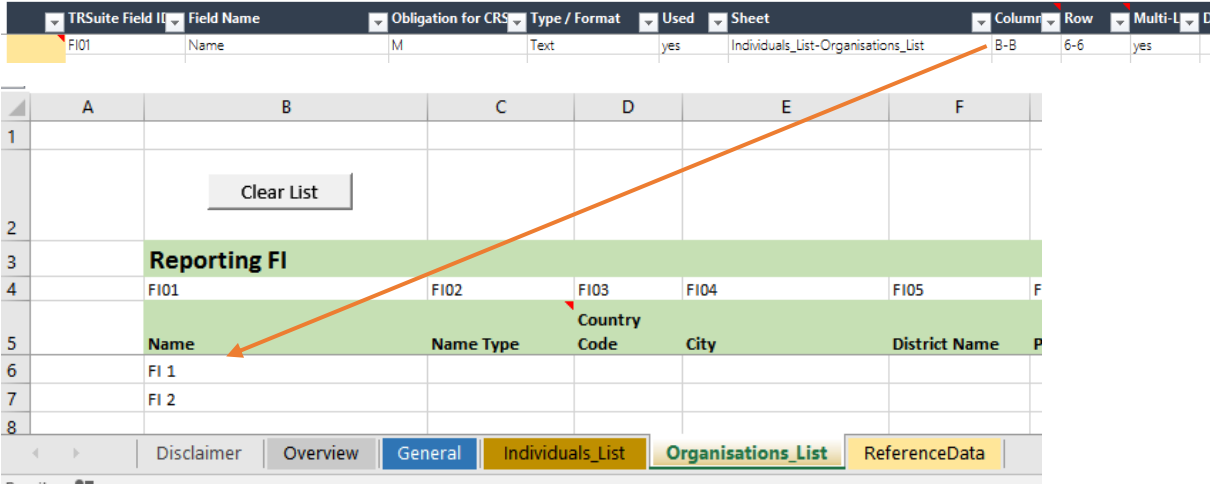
| | TRSuite Field ID | Field Name | Obligation for CRS | Type / Format | Used | Sheet | Column | Row | Multi-L |
|---|---|---|---|---|---|---|---|---|---|
| | FI01 | Name | M | Text | yes | Individuals_List-Organisations_List | B-B | 6-6 | yes |

| | A | B | C | D | E | F |
|---|---|---|---|---|---|---|
| 1 | | | | | | |
| 2 | | Clear List | | | | |
| 3 | | Reporting FI | | | | |
| 4 | | FI01 | FI02 | FI03 | FI04 | FI05 |
| 5 | | Name | Name Type | Country Code | City | District Name |
| 6 | | FI 1 | | | | |
| 7 | | FI 2 | | | | |
| 8 | | | | | | |

Disclaimer | Overview | General | Individuals_List | Organisations_List | ReferenceData